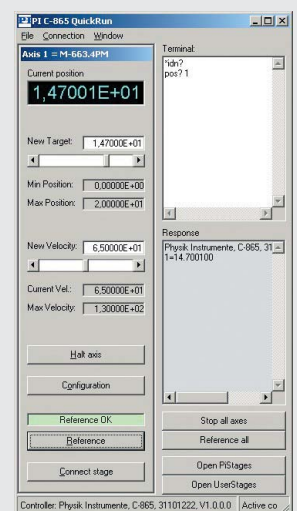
PI C-865 QuickRun
File Connection Window
Axis 1 = M-663.4PM
Current position
1,47001E+01
New Target: 1,47000E+01
Min Position: 0,00000E+00
Max Position: 2,00000E+01
New Velocity: 6,50000E+01
Current Vel.: 6,50000E+01
Max Velocity: 1,30000E+02
Halt axis
Configuration
Reference OK
Reference
Connect stage
Terminal:
*idn?
pos? 1
Response
Physik Instrumente, C-865, 31
1=14.700100
Stop all axes
Reference all
Open PIStages
Open UserStages
Controller: Physik Instrumente, C-865, 31101222, V1.0.0.0 Active co